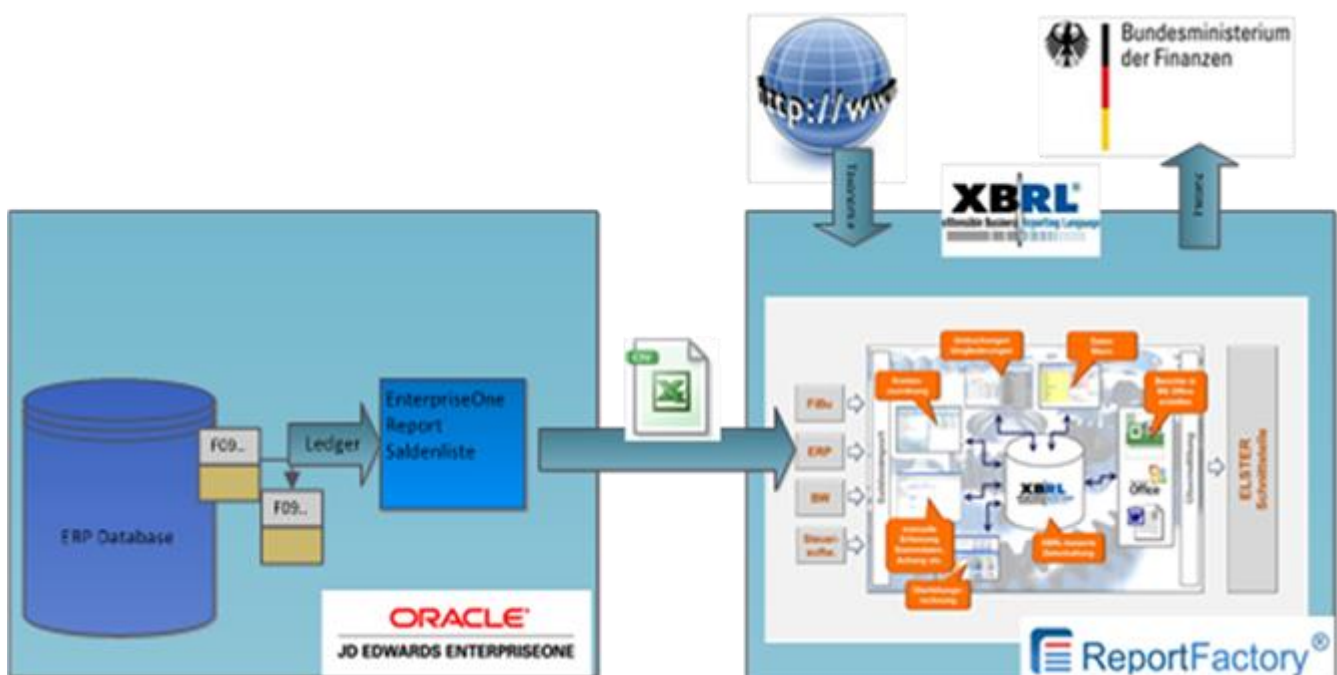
http://ww

Bundesministerium der Finanzen

Taxonomie

XBRL
eXtensible Business Reporting Language

Freigabe

F09..

Ledger

F09..

EnterpriseOne Report Saldenliste

ERP Database

ORACLE
JD EDWARDS ENTERPRISEONE

CSV

FiBu

ERP

BW

Steuer-software

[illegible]

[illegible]

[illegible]

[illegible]

XBRL

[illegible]

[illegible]

Office

ELSTER Schnittstelle

ReportFactory®